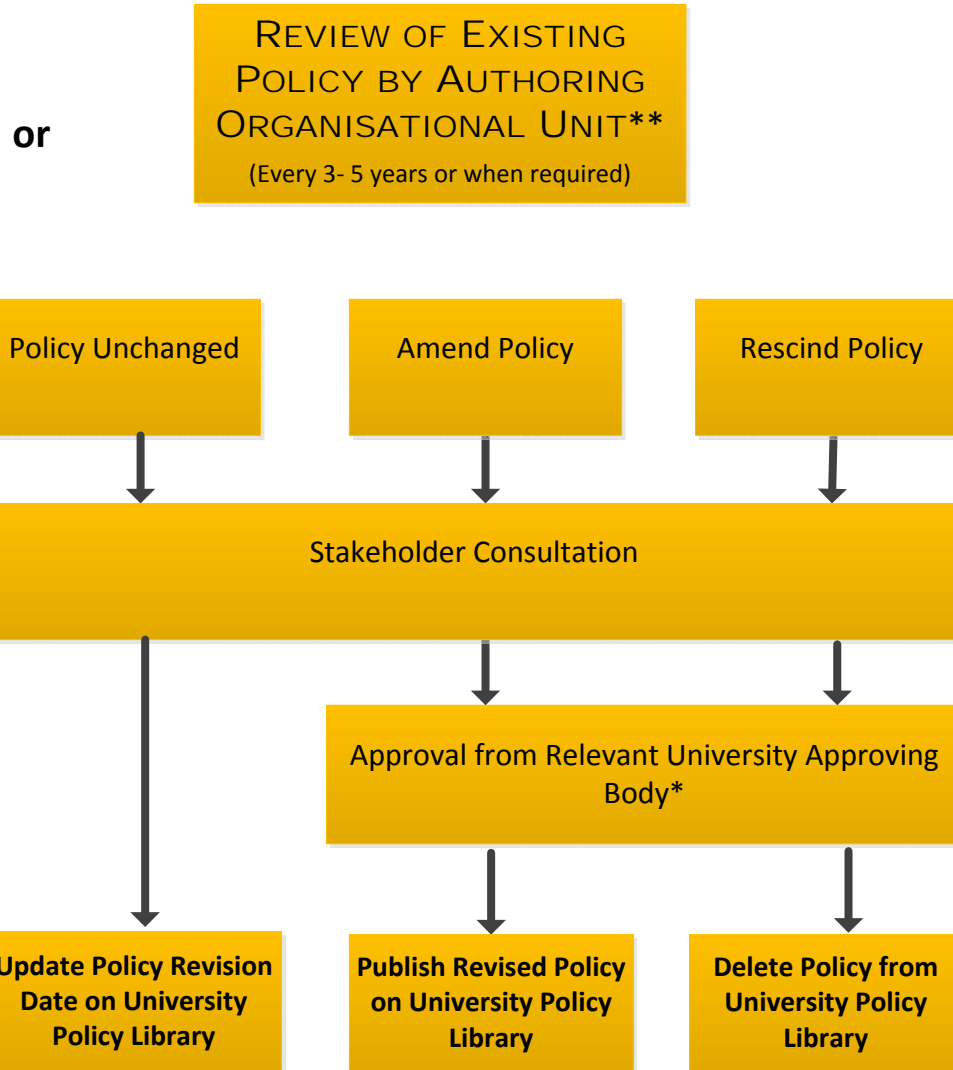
or

REVIEW OF EXISTING POLICY BY AUTHORING ORGANISATIONAL UNIT**
(Every 3- 5 years or when required)

Policy Unchanged

Amend Policy

Rescind Policy

Stakeholder Consultation

Approval from Relevant University Approving Body*

Update Policy Revision Date on University Policy Library

Publish Revised Policy on University Policy Library

Delete Policy from University Policy Library